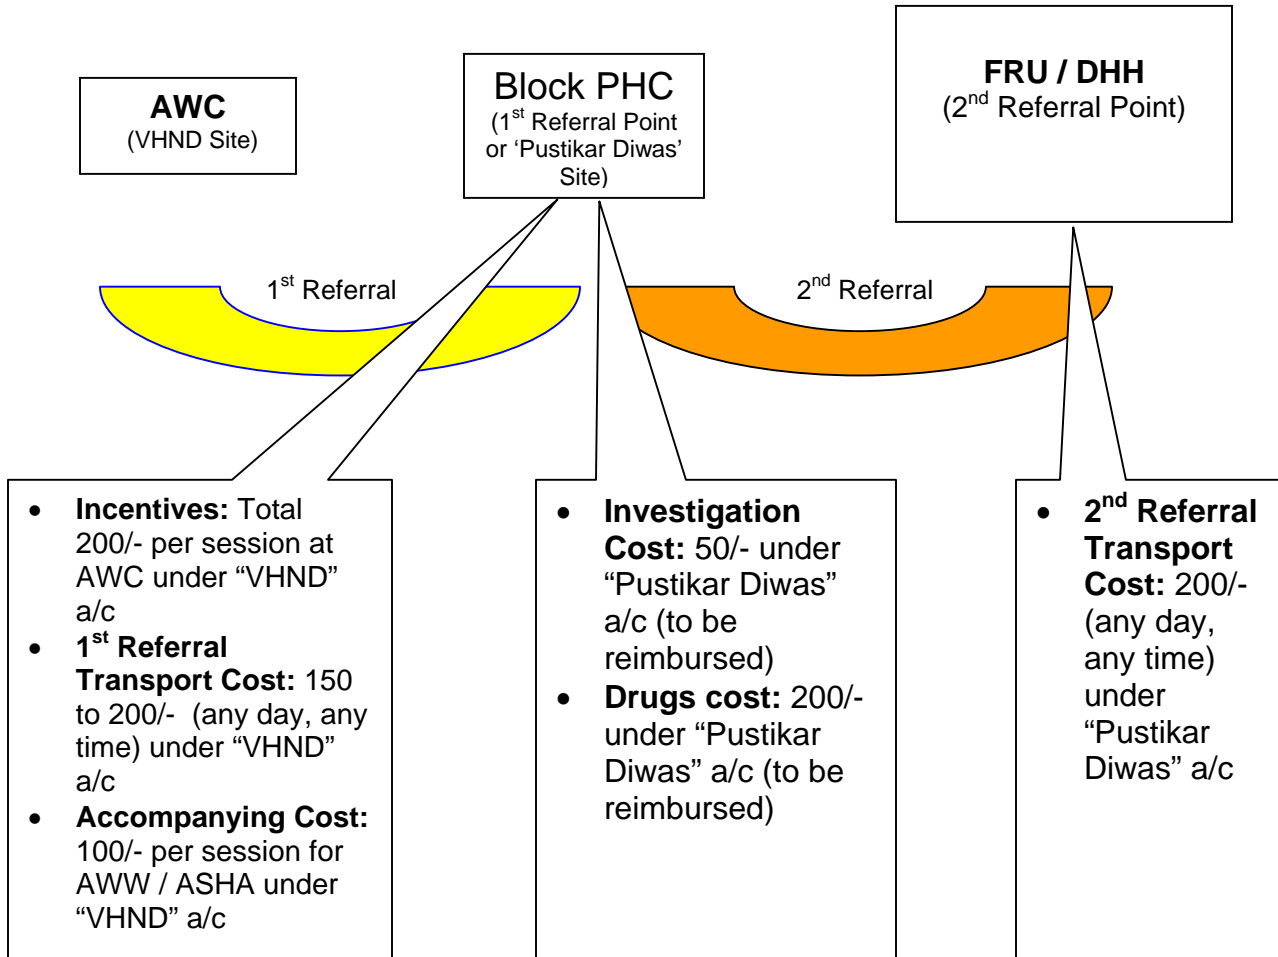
AWC
(VHND Site)

Block PHC
(1$^{st}$ Referral Point or 'Pustikar Diwas' Site)

FRU / DHH
(2$^{nd}$ Referral Point)

1$^{st}$ Referral

2$^{nd}$ Referral

- **Incentives:** Total 200/- per session at AWC under "VHND" a/c
- **1$^{st}$ Referral Transport Cost:** 150 to 200/- (any day, any time) under "VHND" a/c
- **Accompanying Cost:** 100/- per session for AWW / ASHA under "VHND" a/c

- **Investigation Cost:** 50/- under "Pustikar Diwas" a/c (to be reimbursed)
- **Drugs cost:** 200/- under "Pustikar Diwas" a/c (to be reimbursed)

- **2$^{nd}$ Referral Transport Cost:** 200/- (any day, any time) under "Pustikar Diwas" a/c